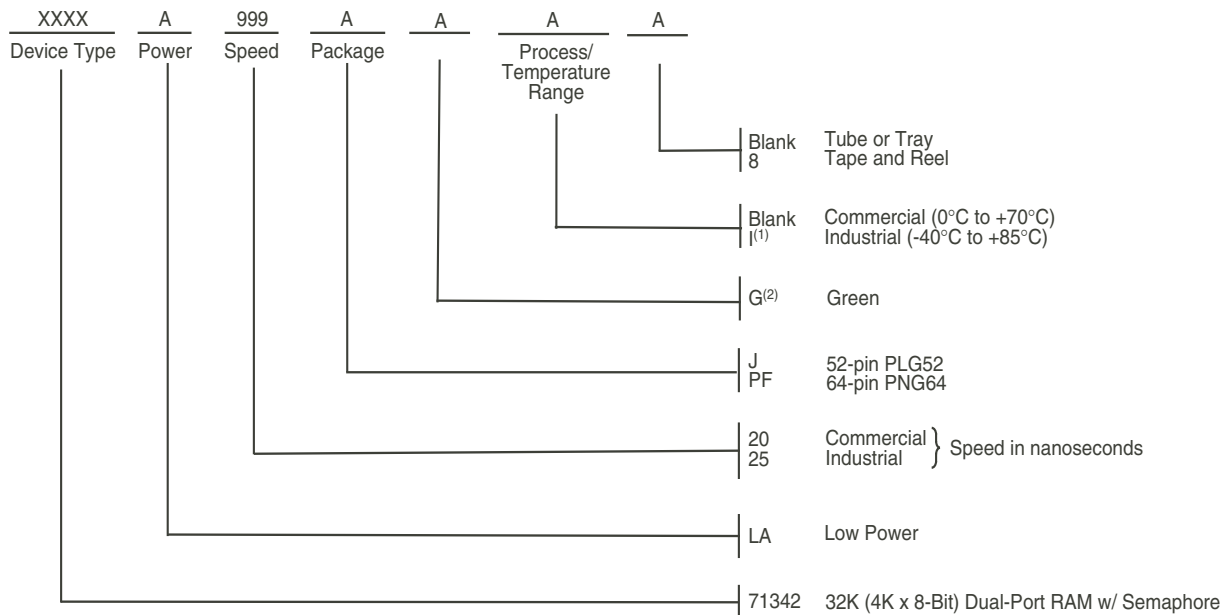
XXXX Device Type

A Power

999 Speed

A Package

A

A Process/ Temperature Range

A

Blank Tube or Tray
8 Tape and Reel

Blank Commercial (0°C to +70°C)
I$^{(1)}$ Industrial (-40°C to +85°C)

G$^{(2)}$ Green

J 52-pin PLG52
PF 64-pin PNG64

20 Commercial
25 Industrial
Speed in nanoseconds

LA Low Power

71342 32K (4K x 8-Bit) Dual-Port RAM w/ Semaphore